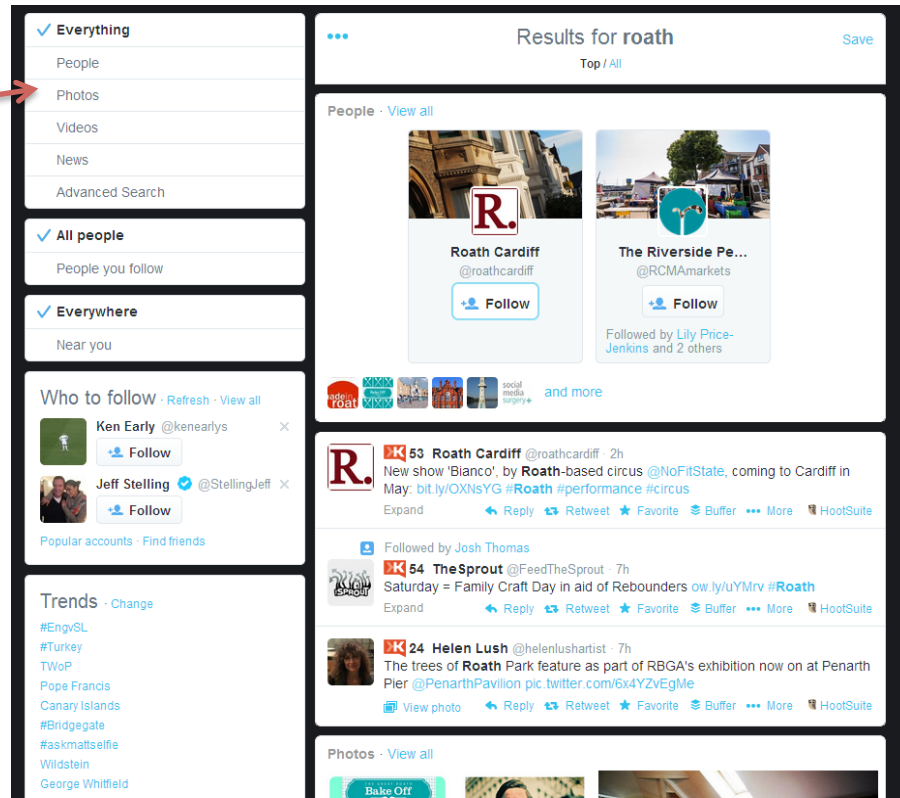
Everything
People
Photos
Videos
News
Advanced Search

All people
People you follow

Everywhere
Near you

Who to follow · Refresh · View all
Ken Early @kenearlys
Follow
Jeff Stelling @StellingJeff
Follow
Popular accounts · Find friends

Trends · Change
#EngvSL
#Turkey
TWoP
Pope Francis
Canary Islands
#Bridgegate
#askmattselfie
Wildstein
George Whitfield

Results for roath
Save
Top / All

People · View all
R.
Roath Cardiff
@roathcardiff
Follow
The Riverside Pe...
@RCMAmarkets
Follow
Followed by Lily Price-Jenkins and 2 others
ade in roat
social media surgery
and more

53 Roath Cardiff @roathcardiff · 2h
New show 'Bianco', by Roath-based circus @NoFitState, coming to Cardiff in May: bit.ly/OXNsYG #Roath #performance #circus
Expand Reply Retweet Favorite Buffer More HootSuite

Followed by Josh Thomas
54 TheSprout @FeedTheSprout · 7h
Saturday = Family Craft Day in aid of Rebounders ow.ly/uYMrv #Roath
Expand Reply Retweet Favorite Buffer More HootSuite

24 Helen Lush @helenlushartist · 7h
The trees of Roath Park feature as part of RBGA's exhibition now on at Penarth Pier @PenarthPavilion pic.twitter.com/6x4YZvEgMe
View photo Reply Retweet Favorite Buffer More HootSuite

Photos · View all
Bake Off